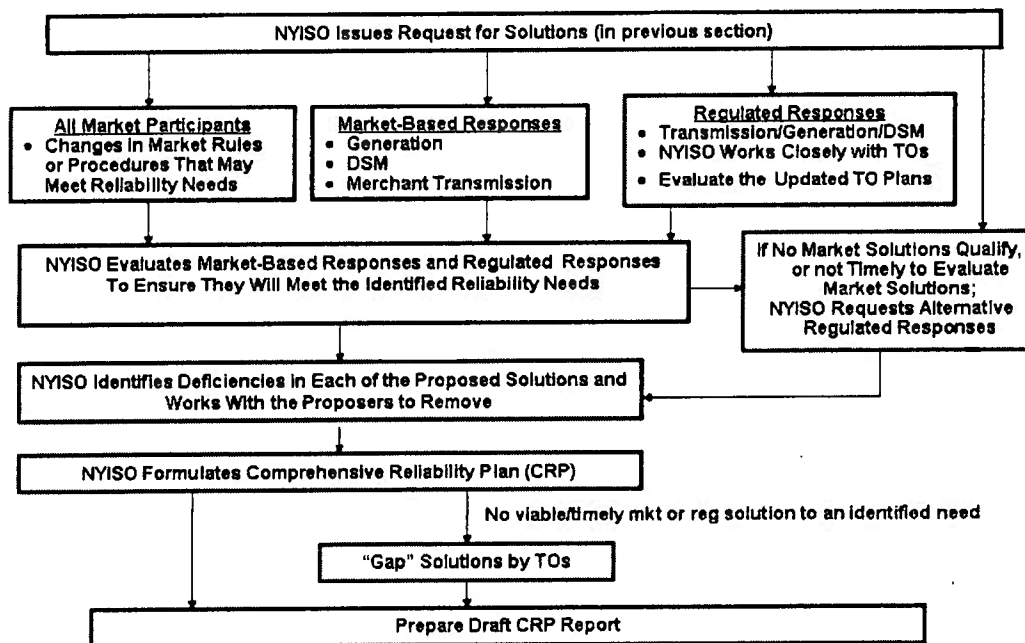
NYISO Issues Request for Solutions (in previous section)

All Market Participants
• Changes in Market Rules or Procedures That May Meet Reliability Needs

Market-Based Responses
• Generation
• DSM
• Merchant Transmission

Regulated Responses
• Transmission/Generation/DSM
• NYISO Works Closely with TOs
• Evaluate the Updated TO Plans

NYISO Evaluates Market-Based Responses and Regulated Responses To Ensure They Will Meet the Identified Reliability Needs

If No Market Solutions Qualify, or not Timely to Evaluate Market Solutions; NYISO Requests Alternative Regulated Responses

NYISO Identifies Deficiencies in Each of the Proposed Solutions and Works With the Proposers to Remove

NYISO Formulates Comprehensive Reliability Plan (CRP)

No viable/timely mkt or reg solution to an identified need

"Gap" Solutions by TOs

Prepare Draft CRP Report